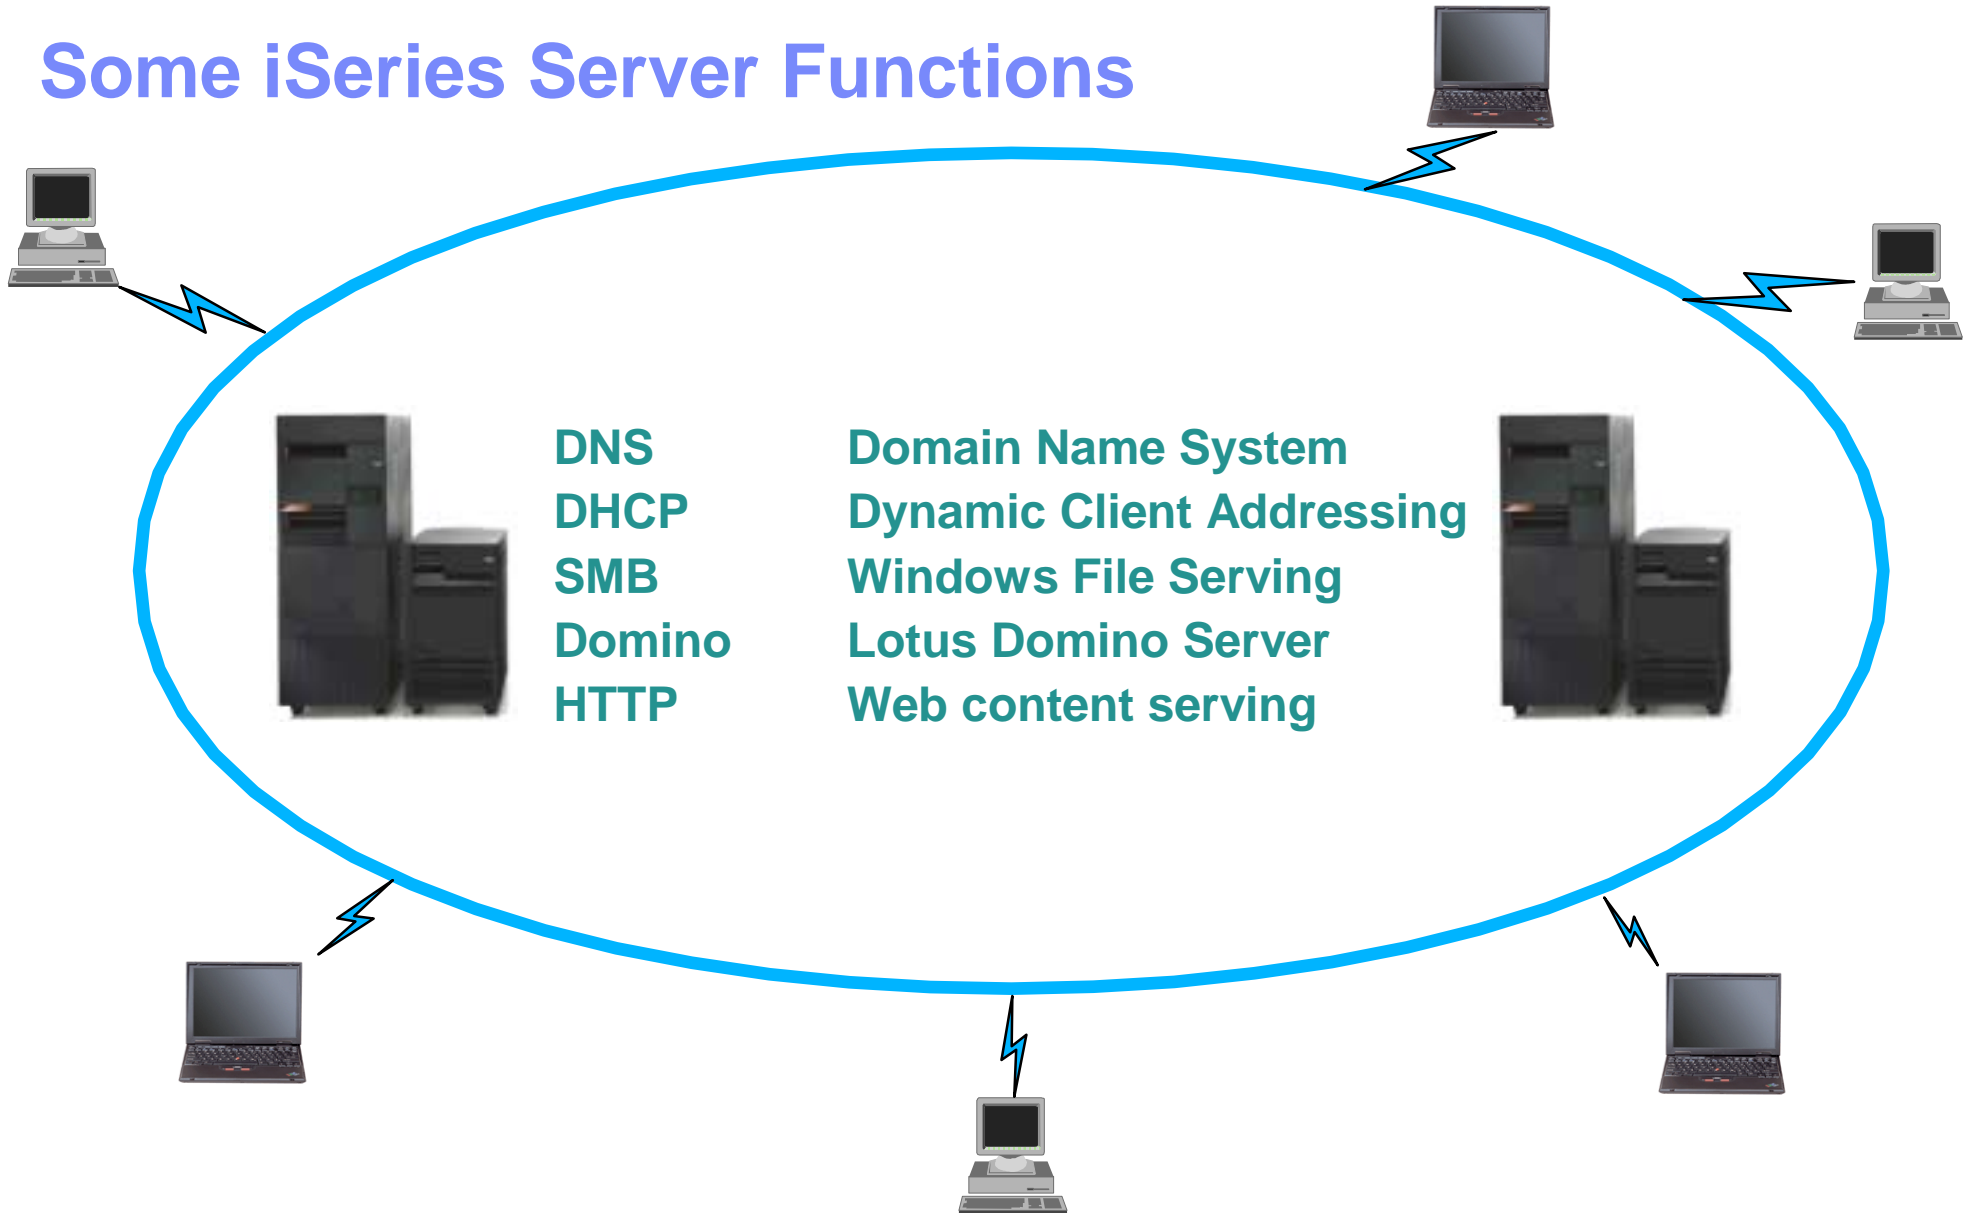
Some iSeries Server Functions

| | |
|---|---|
| DNS | Domain Name System |
| DHCP | Dynamic Client Addressing |
| SMB | Windows File Serving |
| Domino | Lotus Domino Server |
| HTTP | Web content serving |